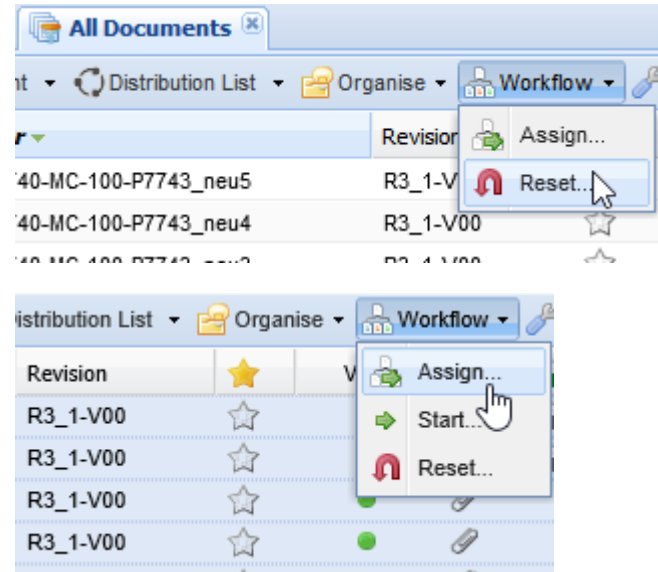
All Documents

nt ▾ Distribution List ▾ Organise ▾ Workflow ▾

r Revision

Assign...

Reset...

'40-MC-100-P7743_neu5 R3_1-V

'40-MC-100-P7743_neu4 R3_1-V00

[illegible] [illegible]

istribution List ▾ Organise ▾ Workflow ▾

Revision V

R3_1-V00

R3_1-V00

R3_1-V00

R3_1-V00

Assign...

Start...

Reset...